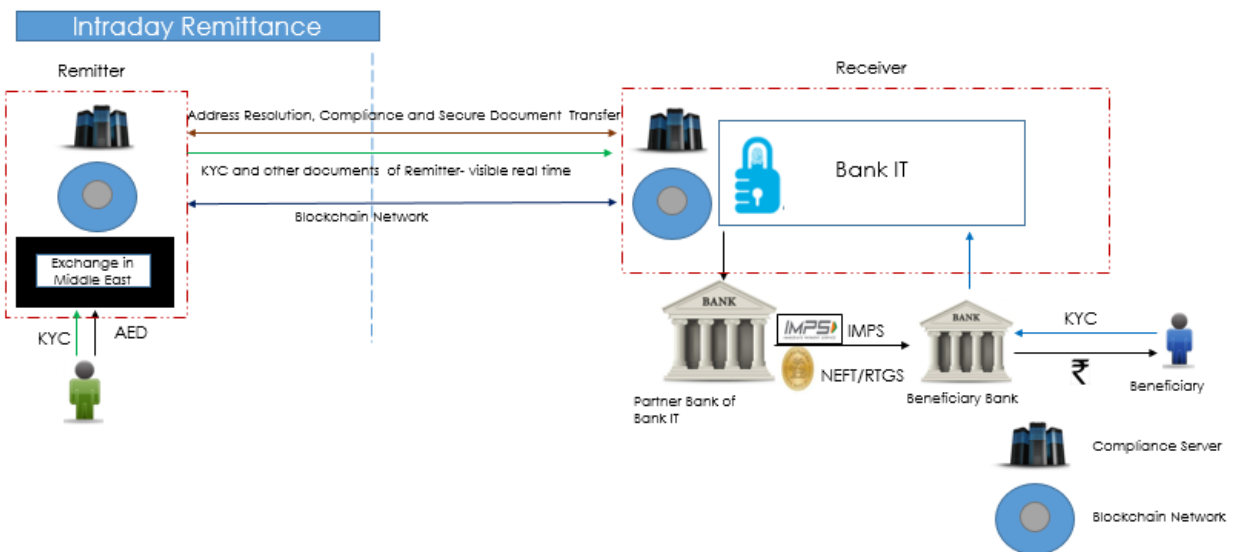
Intraday Remittance

Remitter

Receiver

Address Resolution, Compliance and Secure Document Transfer

KYC and other documents of Remitter- visible real time

Blockchain Network

Bank IT

Exchange in Middle East

KYC

AED

BANK

IMPS IMPS

NEFT/RTGS

BANK

KYC

₹

Beneficiary

Partner Bank of Bank IT

Beneficiary Bank

Compliance Server

Blockchain Network